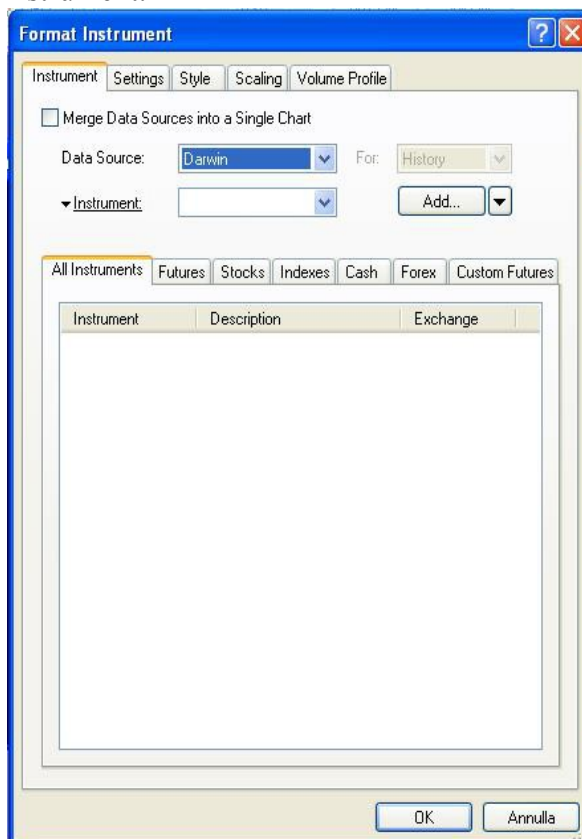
Format Instrument

Instrument | Settings | Style | Scaling | Volume Profile

Merge Data Sources into a Single Chart

Data Source: Darwin

For: History

Instrument:

Add...

All Instruments | Futures | Stocks | Indexes | Cash | Forex | Custom Futures

| Instrument | Description | Exchange |
|---|---|---|

OK

Annulla